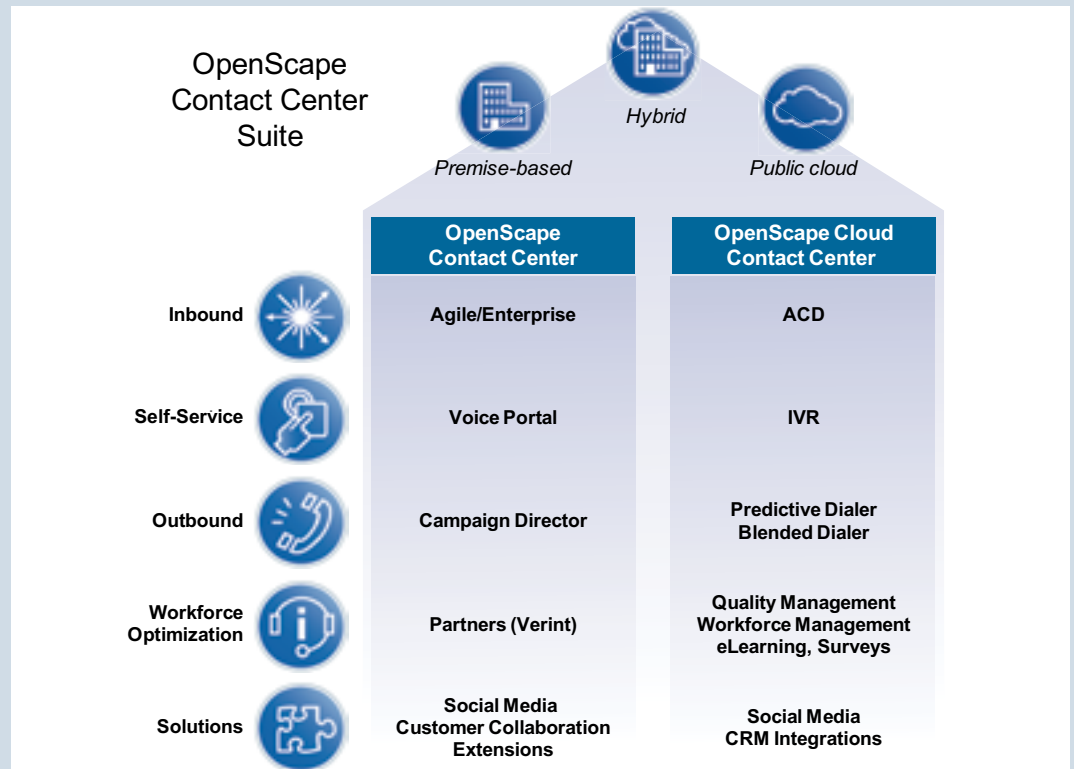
OpenScape Contact Center Suite

Hybrid

Premise-based

Public cloud

|  | OpenScape Contact Center | OpenScape Cloud Contact Center |
|---|---|---|
| Inbound | Agile/Enterprise | ACD |
| Self-Service | Voice Portal | IVR |
| Outbound | Campaign Director | Predictive Dialer Blended Dialer |
| Workforce Optimization | Partners (Verint) | Quality Management Workforce Management eLearning, Surveys |
| Solutions | Social Media Customer Collaboration Extensions | Social Media CRM Integrations |